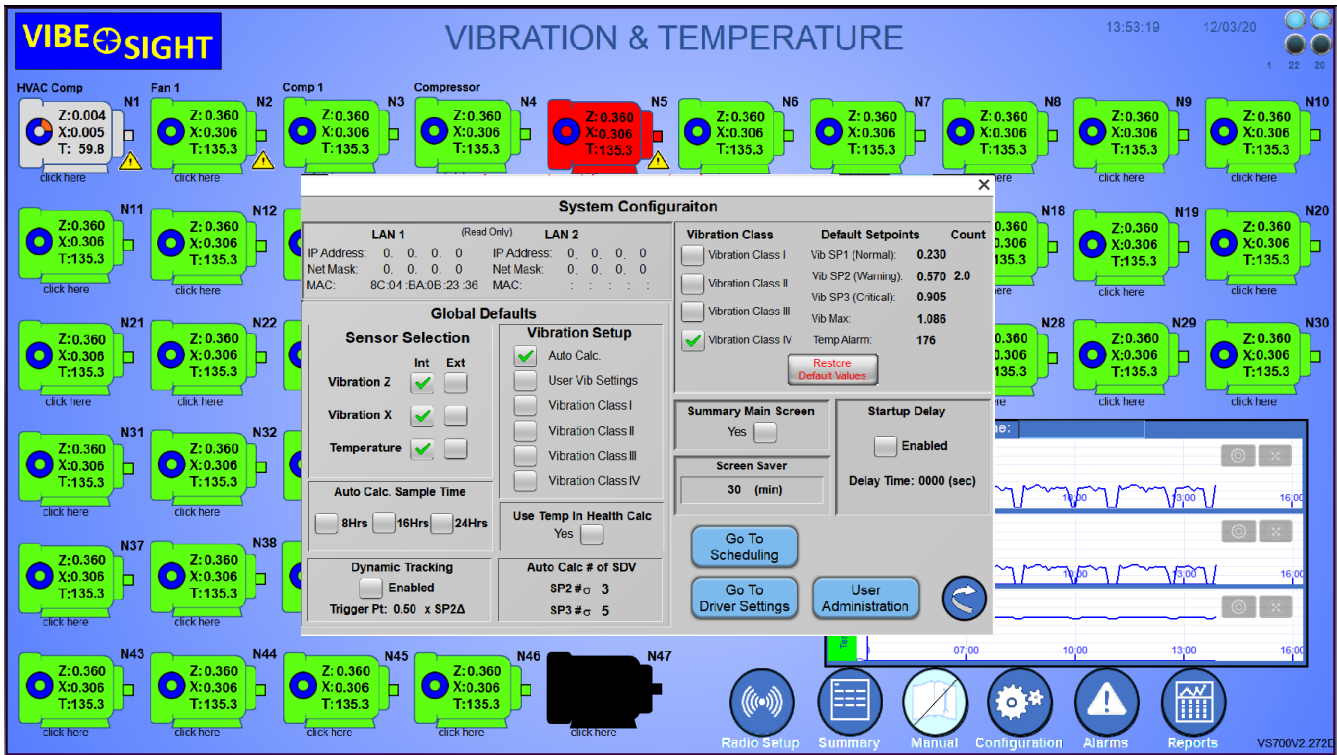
VIBE SIGHT

VIBRATION & TEMPERATURE

13:53:19 12/03/20

1 22 20

HVAC Comp N1 Z: 0.004 X: 0.005 T: 59.8 click here

Fan 1 N2 Z: 0.360 X: 0.306 T: 135.3 click here

Comp 1 N3 Z: 0.360 X: 0.306 T: 135.3

Compressor N4 Z: 0.360 X: 0.306 T: 135.3

N5 Z: 0.360 X: 0.306 T: 135.3

N6 Z: 0.360 X: 0.306 T: 135.3

N7 Z: 0.360 X: 0.306 T: 135.3

N8 Z: 0.360 X: 0.306 T: 135.3

N9 Z: 0.360 X: 0.306 T: 135.3 click here

N10 Z: 0.360 X: 0.306 T: 135.3 click here

N11 Z: 0.360 X: 0.306 T: 135.3 click here

N12 Z: 0.360 X: 0.306 T: 135.3 click here

N18 0.360 0.306 35.3

N19 Z: 0.360 X: 0.306 T: 135.3 click here

N20 Z: 0.360 X: 0.306 T: 135.3 click here

N21 Z: 0.360 X: 0.306 T: 135.3 click here

N22 Z: 0.360 X: 0.306 T: 135.3 click here

N28 0.360 0.306 35.3

N29 Z: 0.360 X: 0.306 T: 135.3 click here

N30 Z: 0.360 X: 0.306 T: 135.3 click here

N31 Z: 0.360 X: 0.306 T: 135.3 click here

N32 Z: 0.360 X: 0.306 T: 135.3 click here

N37 Z: 0.360 X: 0.306 T: 135.3 click here

N38 Z: 0.360 X: 0.306 T: 135.3 click here

N43 Z: 0.360 X: 0.306 T: 135.3 click here

N44 Z: 0.360 X: 0.306 T: 135.3 click here

N45 Z: 0.360 X: 0.306 T: 135.3 click here

N46 Z: 0.360 X: 0.306 T: 135.3 click here

N47 click here

System Configuraiton

LAN 1 (Read Only) LAN 2
IP Address: 0. 0. 0. 0 IP Address: 0. 0. 0. 0
Net Mask: 0. 0. 0. 0 Net Mask: 0. 0. 0. 0
MAC: 8C:04:BA:0B:23:36 MAC: : : : :

Global Defaults

Sensor Selection
Int Ext
Vibration Z
Vibration X
Temperature

Vibration Setup
Auto Calc.
User Vib Settings
Vibration Class I
Vibration Class II
Vibration Class III
Vibration Class IV

Auto Calc. Sample Time
8Hrs 16Hrs 24Hrs

Use Temp In Health Calc
Yes

Dynamic Tracking
Enabled
Trigger Pt: 0.50 x SP2Δ

Auto Calc # of SDV
SP2 #σ 3
SP3 #σ 5

Vibration Class Default Setpoints Count
Vibration Class I Vib SP1 (Normal): 0.230
Vibration Class II Vib SP2 (Warning): 0.570 2.0
Vibration Class III Vib SP3 (Critical): 0.905
Vibration Class IV Vib Max: 1.086
Temp Alarm: 176
Restore Default Values

Summary Main Screen
Yes

Startup Delay
Enabled
Delay Time: 0000 (sec)

Screen Saver
30 (min)

Go To Scheduling

Go To Driver Settings

User Administration

me:
10:00 13:00 16:00
10:00 13:00 16:00
07:00 10:00 13:00 16:00

Radio Setup Summary Manual Configuration Alarms Reports

VS700V2.272D